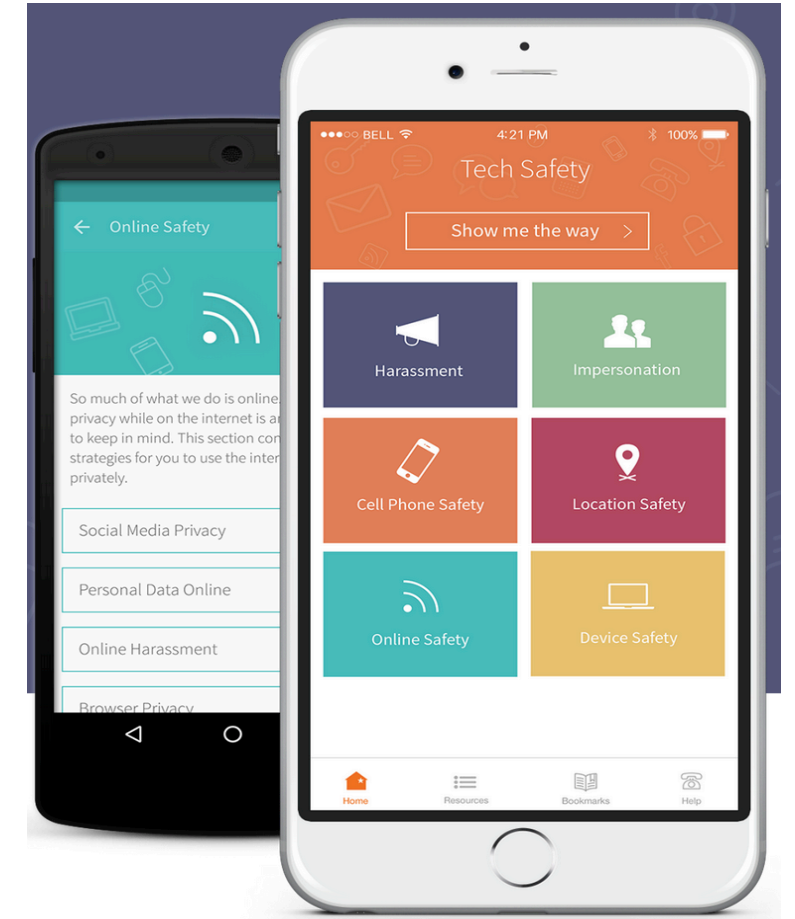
Online Safety

So much of what we do is online privacy while on the internet is a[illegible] to keep in mind. This section co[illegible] strategies for you to use the inte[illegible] privately.

Social Media Privacy

Personal Data Online

Online Harassment

Browser Privacy

BELL 4:21 PM 100%

Tech Safety

Show me the way >

Harassment

Impersonation

Cell Phone Safety

Location Safety

Online Safety

Device Safety

Home Resources Bookmarks Help